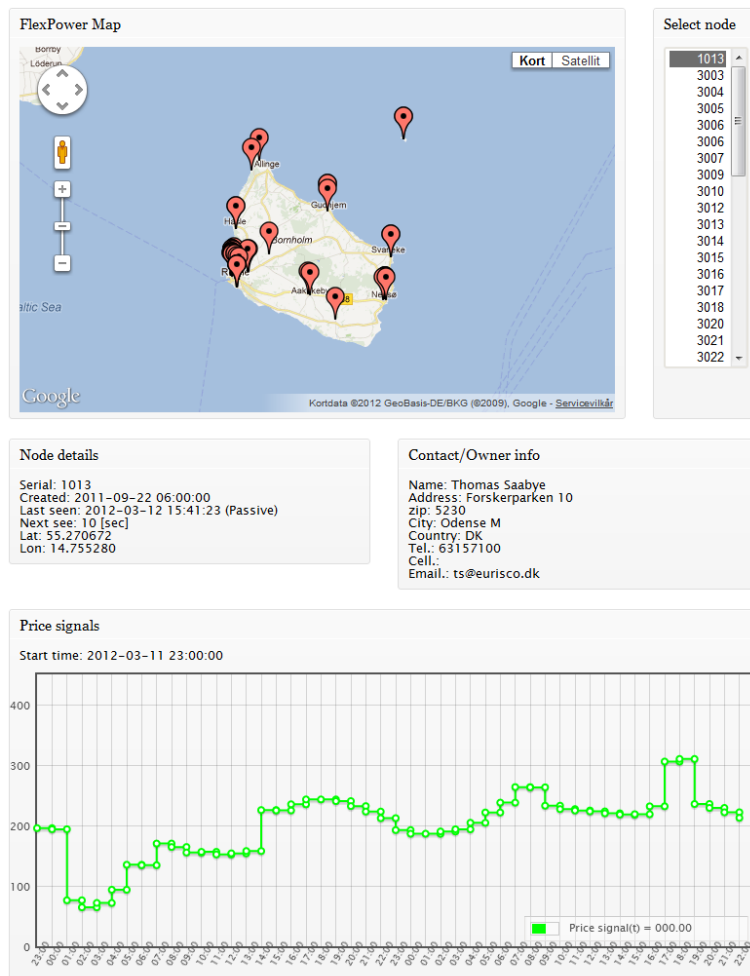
FlexPower Map

Kort Satellit

Borrby
Löderup
Allinge
Hasle
Gudhjem
Bornholm
Svaneke
Rønne
Aakirkeby
Nexø
altic Sea
Google
Kortdata ©2012 GeoBasis-DE/BKG (©2009), Google - Servicevilkår

Select node

1013
3003
3004
3005
3006
3006
3007
3009
3010
3012
3013
3014
3015
3016
3017
3018
3020
3021
3022

Node details

Serial: 1013
Created: 2011-09-22 06:00:00
Last seen: 2012-03-12 15:41:23 (Passive)
Next see: 10 [sec]
Lat: 55.270672
Lon: 14.755280

Contact/Owner info

Name: Thomas Saabye
Address: Forskerparken 10
zip: 5230
City: Odense M
Country: DK
Tel.: 63157100
Cell.:
Email.: ts@eurisco.dk

Price signals

Start time: 2012-03-11 23:00:00

400
300
200
100
0

Price signal(t) = 000.00

23:00 00:00 01:00 02:00 03:00 04:00 05:00 06:00 07:00 08:00 09:00 10:00 11:00 12:00 13:00 14:00 15:00 16:00 17:00 18:00 19:00 20:00 21:00 22:00 23:00 00:00 01:00 02:00 03:00 04:00 05:00 06:00 07:00 08:00 09:00 10:00 11:00 12:00 13:00 14:00 15:00 16:00 17:00 18:00 19:00 20:00 21:00 22:00